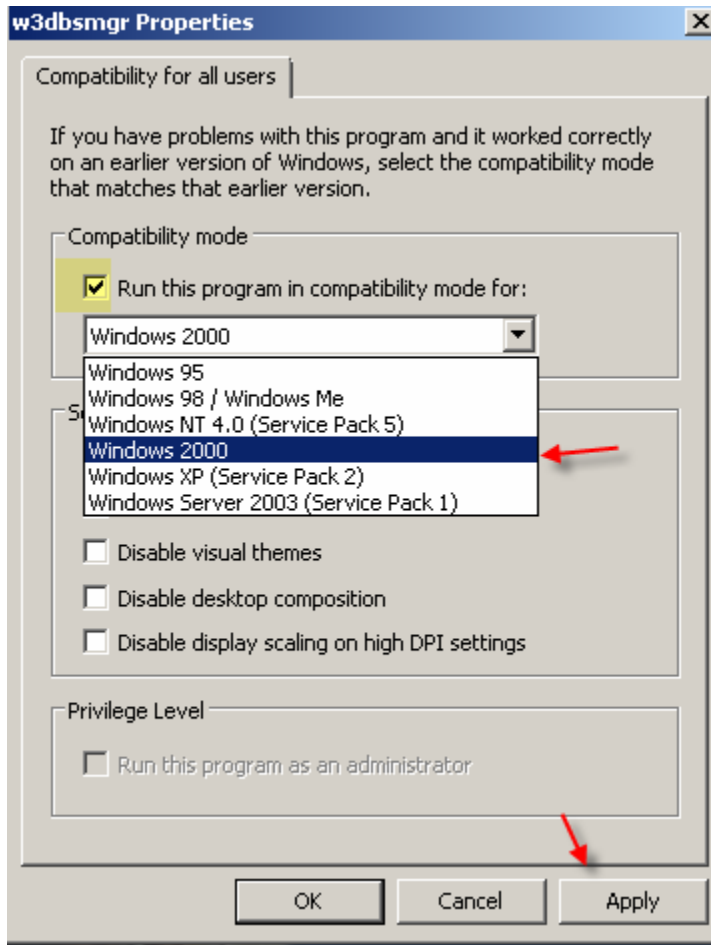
w3dbsmgr Properties

Compatibility for all users

If you have problems with this program and it worked correctly on an earlier version of Windows, select the compatibility mode that matches that earlier version.

Compatibility mode

Run this program in compatibility mode for:

Windows 2000

Windows 95
Windows 98 / Windows Me
Windows NT 4.0 (Service Pack 5)
Windows 2000
Windows XP (Service Pack 2)
Windows Server 2003 (Service Pack 1)

S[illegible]

Disable visual themes

Disable desktop composition

Disable display scaling on high DPI settings

Privilege Level

Run this program as an administrator

OK Cancel Apply